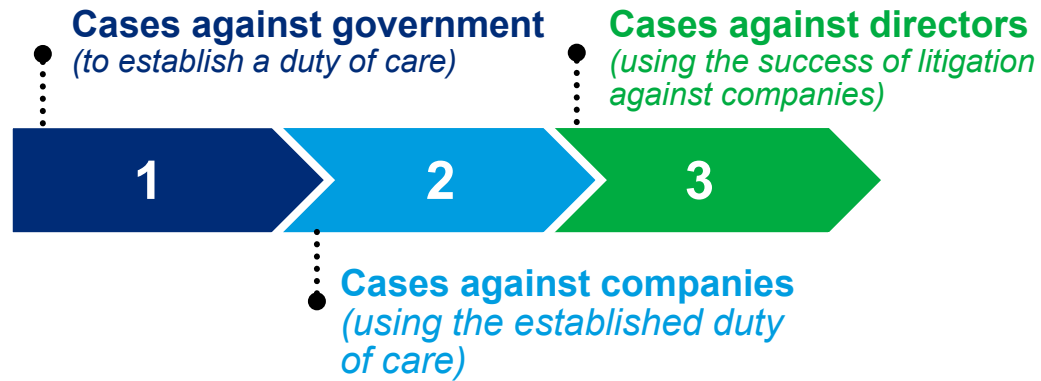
Cases against government
(to establish a duty of care)

Cases against directors
(using the success of litigation against companies)

1

2

3

Cases against companies
(using the established duty of care)